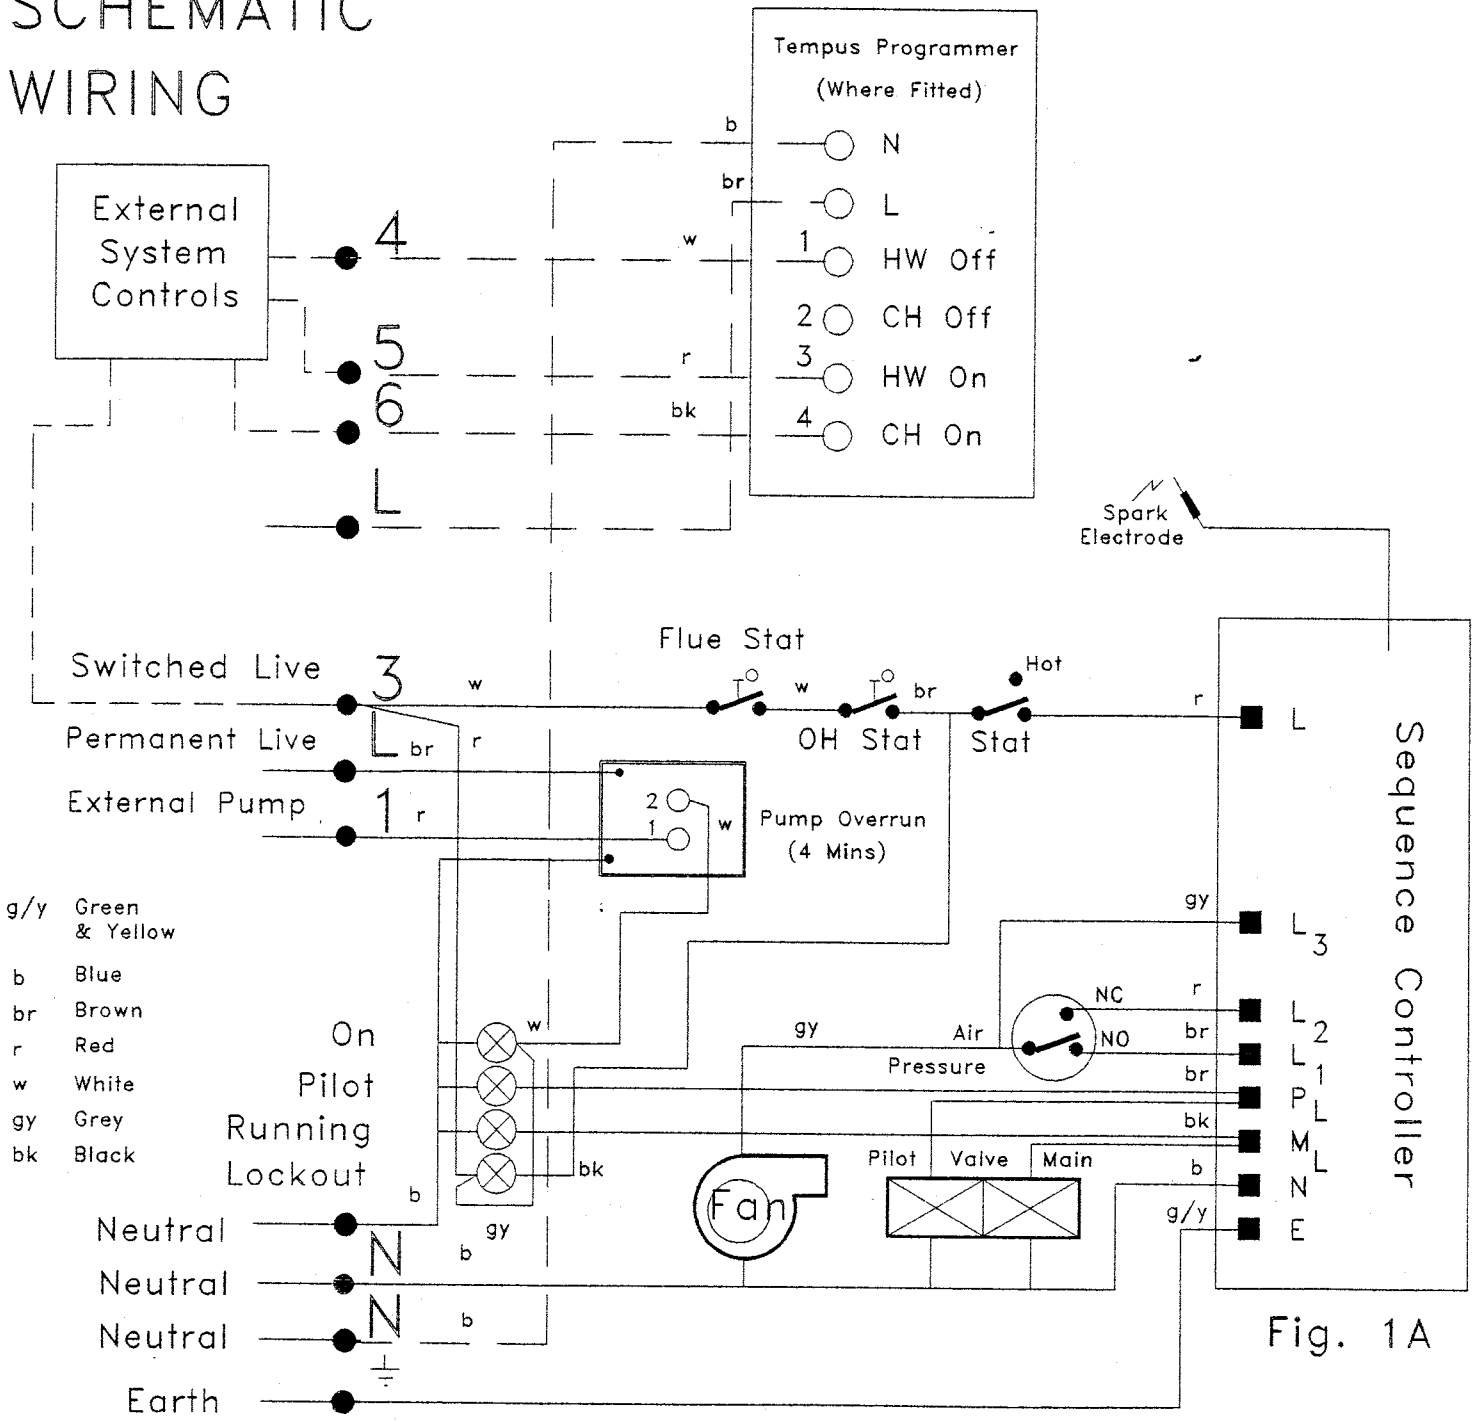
SCHEMATIC
WIRING

Tempus Programmer
(Where Fitted)

b
N
br
L
w
1
HW Off
2
CH Off
r
3
HW On
bk
4
CH On

External
System
Controls

4
5
6
L

Spark
Electrode

Flue Stat

Switched Live
3
w
w
br
Hot
r
L
Permanent Live
L
br
r
OH Stat
Stat
External Pump
1
r
2
1
w
Pump Overrun
(4 Mins)

Sequence Controller

g/y Green & Yellow
b Blue
br Brown
r Red
w White
gy Grey
bk Black

gy
L$_3$
NC
r
L$_2$
On
w
gy
Air
NO
br
L$_1$
Pilot
Pressure
br
P$_L$
Running
bk
M$_L$
Lockout
bk
Pilot
Valve
Main
b
N
b
Fan
g/y
E
Neutral
N
gy
b
Neutral
Neutral
N
b
Earth

Fig. 1A